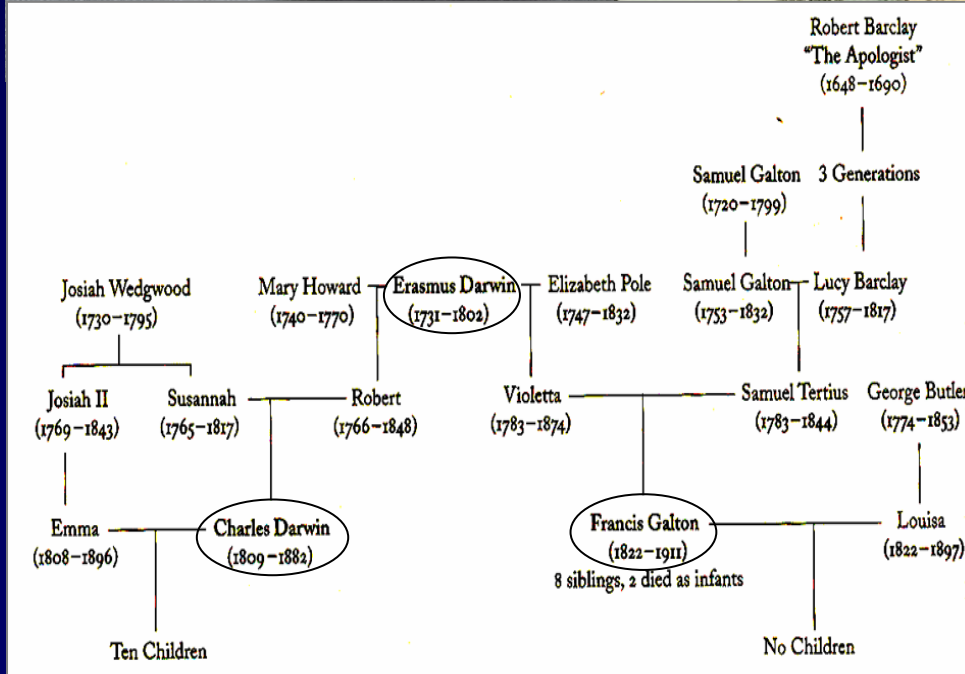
Robert Barclay
"The Apologist"
(1648–1690)

Samuel Galton
(1720–1799)

3 Generations

Josiah Wedgwood
(1730–1795)

Mary Howard
(1740–1770)

Erasmus Darwin
(1731–1802)

Elizabeth Pole
(1747–1832)

Samuel Galton
(1753–1832)

Lucy Barclay
(1757–1817)

Josiah II
(1769–1843)

Susannah
(1765–1817)

Robert
(1766–1848)

Violetta
(1783–1874)

Samuel Tertius
(1783–1844)

George Butler
(1774–1853)

Emma
(1808–1896)

Charles Darwin
(1809–1882)

Francis Galton
(1822–1911)
8 siblings, 2 died as infants

Louisa
(1822–1897)

Ten Children

No Children